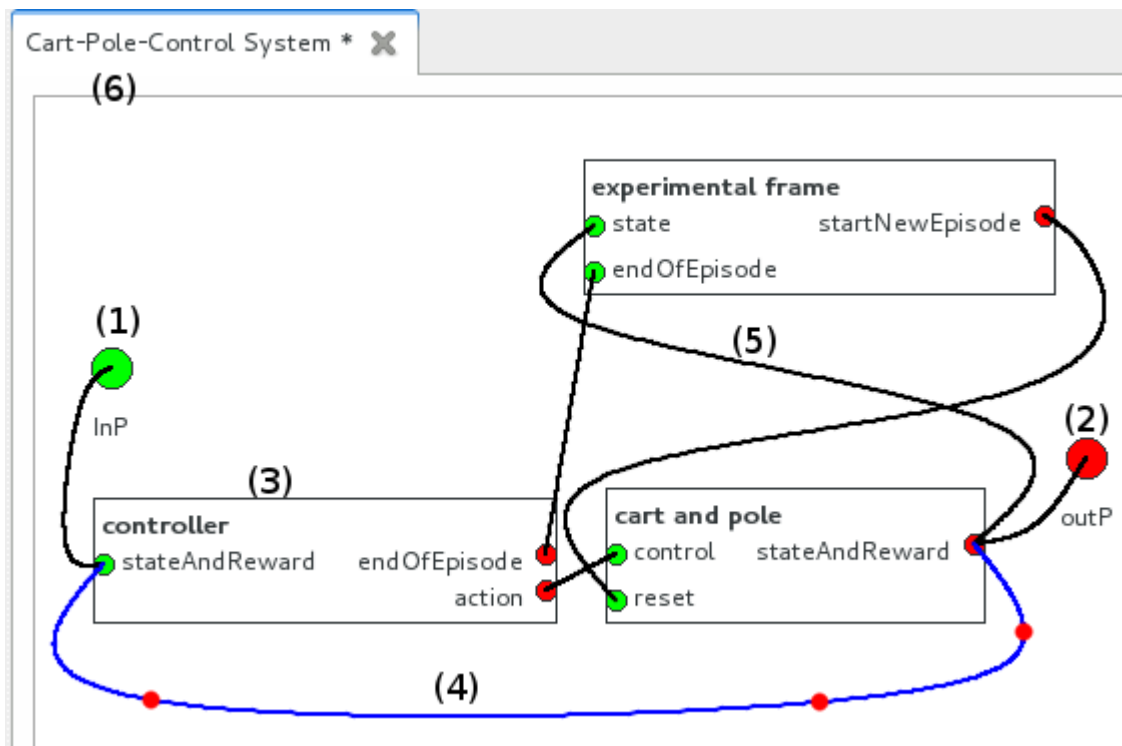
Cart-Pole-Control System *

(6)

experimental frame
state
startNewEpisode
endOfEpisode

(1)
InP

(5)

(2)
outP

(3)
controller
stateAndReward
endOfEpisode
action

cart and pole
control
stateAndReward
reset

(4)